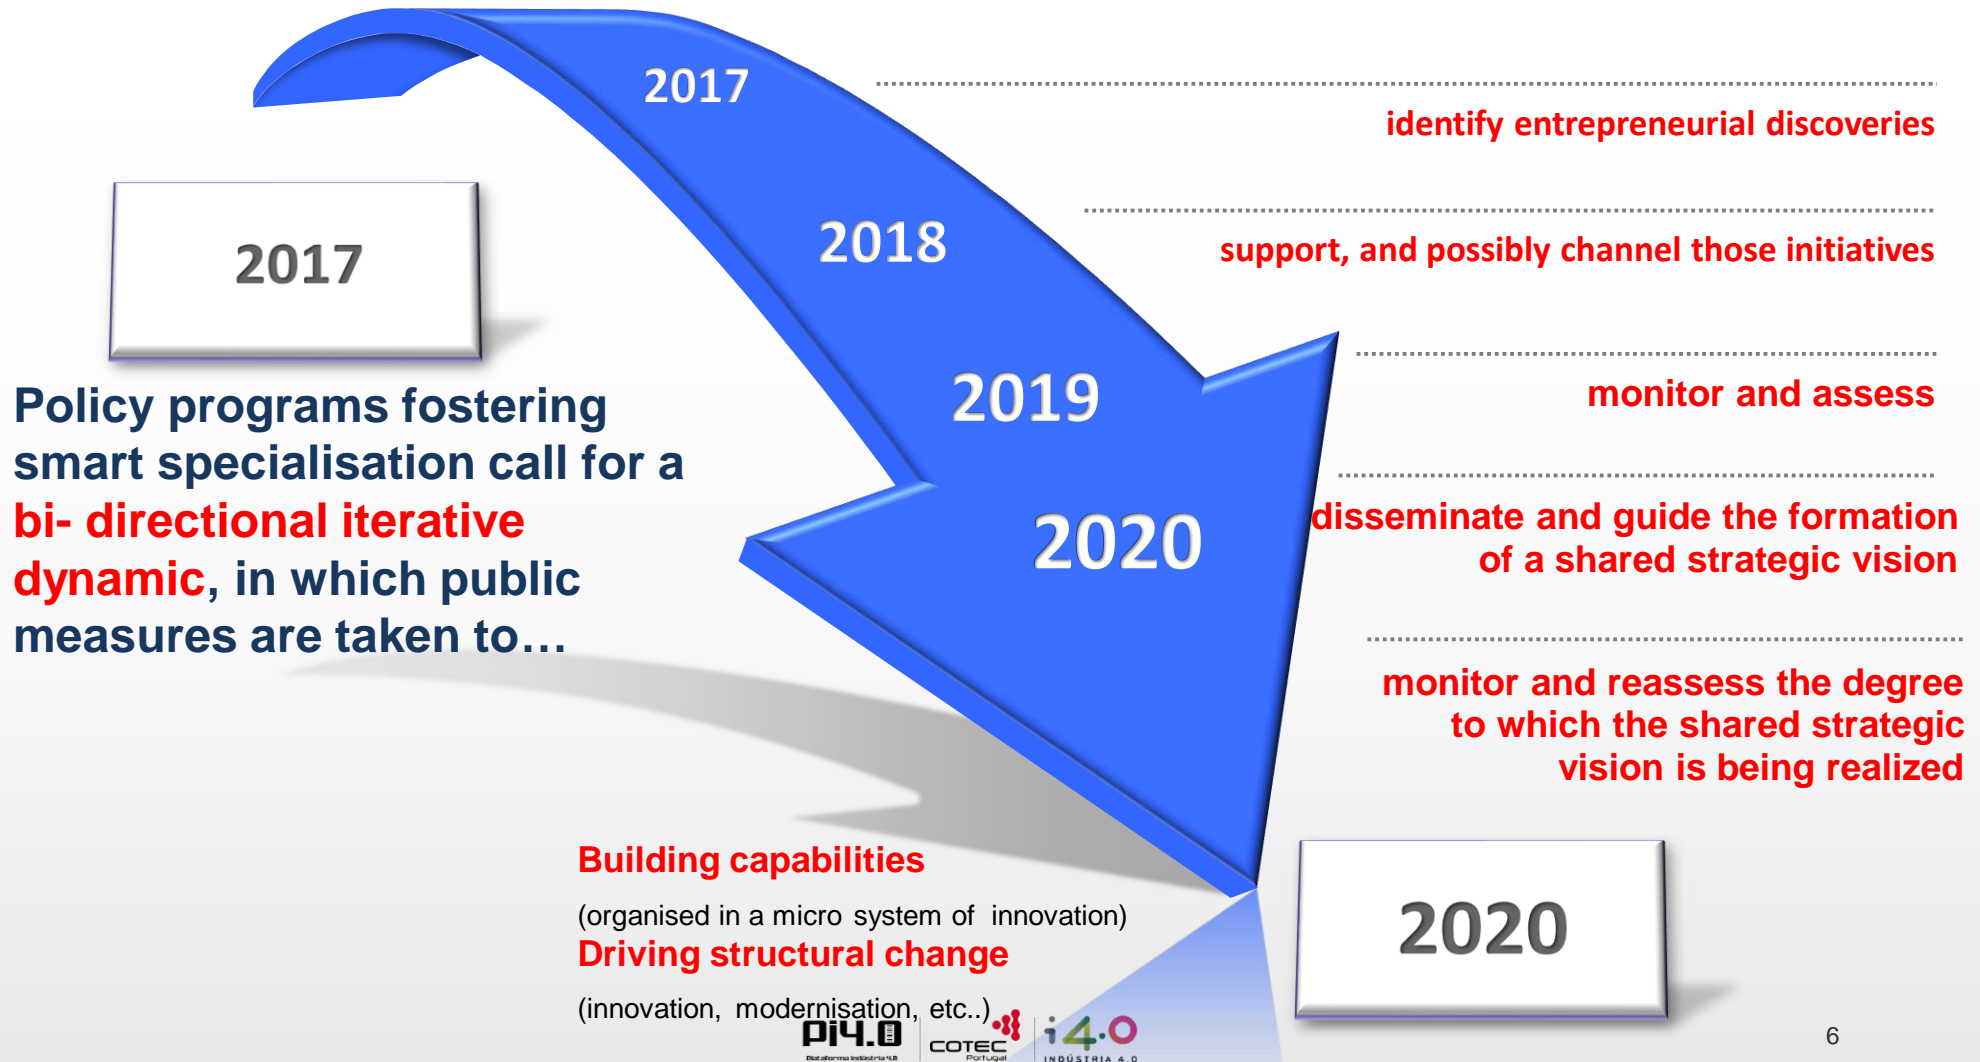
2017

Policy programs fostering smart specialisation call for a bi- directional iterative dynamic, in which public measures are taken to…

2017

2018

2019

2020

identify entrepreneurial discoveries

support, and possibly channel those initiatives

monitor and assess

disseminate and guide the formation of a shared strategic vision

monitor and reassess the degree to which the shared strategic vision is being realized

Building capabilities

(organised in a micro system of innovation)

Driving structural change

(innovation, modernisation, etc..)

2020

PI4.0
Plataforma Indústria 4.0

COTEC
Portugal

i4.0
INDÚSTRIA 4.0

6